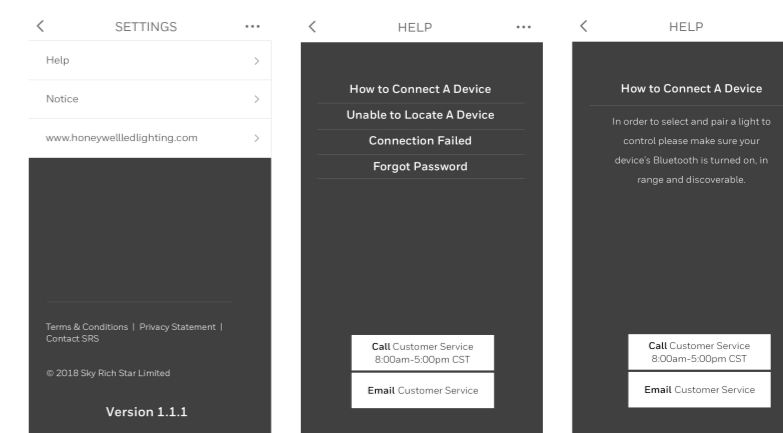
<
SETTINGS
•••

Help >

Notice >

www.honeywelledlighting.com >

Terms & Conditions | Privacy Statement | Contact SRS

© 2018 Sky Rich Star Limited

Version 1.1.1

<
HELP
•••

How to Connect A Device

Unable to Locate A Device

Connection Failed

Forgot Password

**Call** Customer Service 8:00am-5:00pm CST

**Email** Customer Service

<
HELP

How to Connect A Device

In order to select and pair a light to control please make sure your device's Bluetooth is turned on, in range and discoverable.

**Call** Customer Service 8:00am-5:00pm CST

**Email** Customer Service